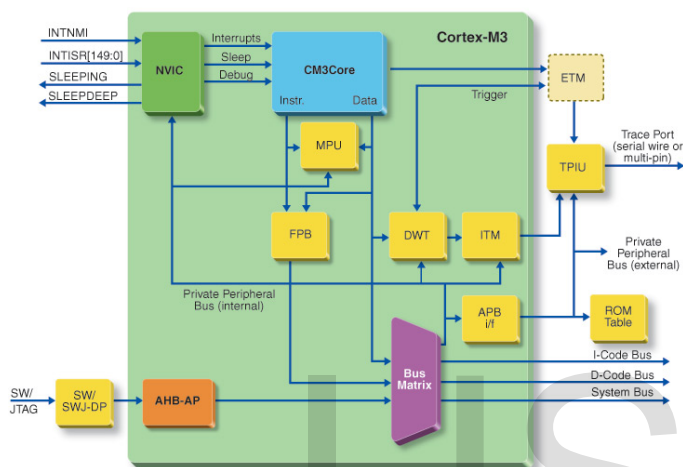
INTNMI
INTISR[149:0]
SLEEPING
SLEEPDEEP
NVIC
Interrupts
Sleep
Debug
CM3Core
Instr.
Data
Cortex-M3
ETM
Trigger
Trace Port (serial wire or multi-pin)
TPIU
MPU
FPB
DWT
ITM
Private Peripheral Bus (external)
Private Peripheral Bus (internal)
APB i/f
ROM Table
Bus Matrix
I-Code Bus
D-Code Bus
System Bus
SW/ JTAG
SW/ SWJ-DP
AHB-AP